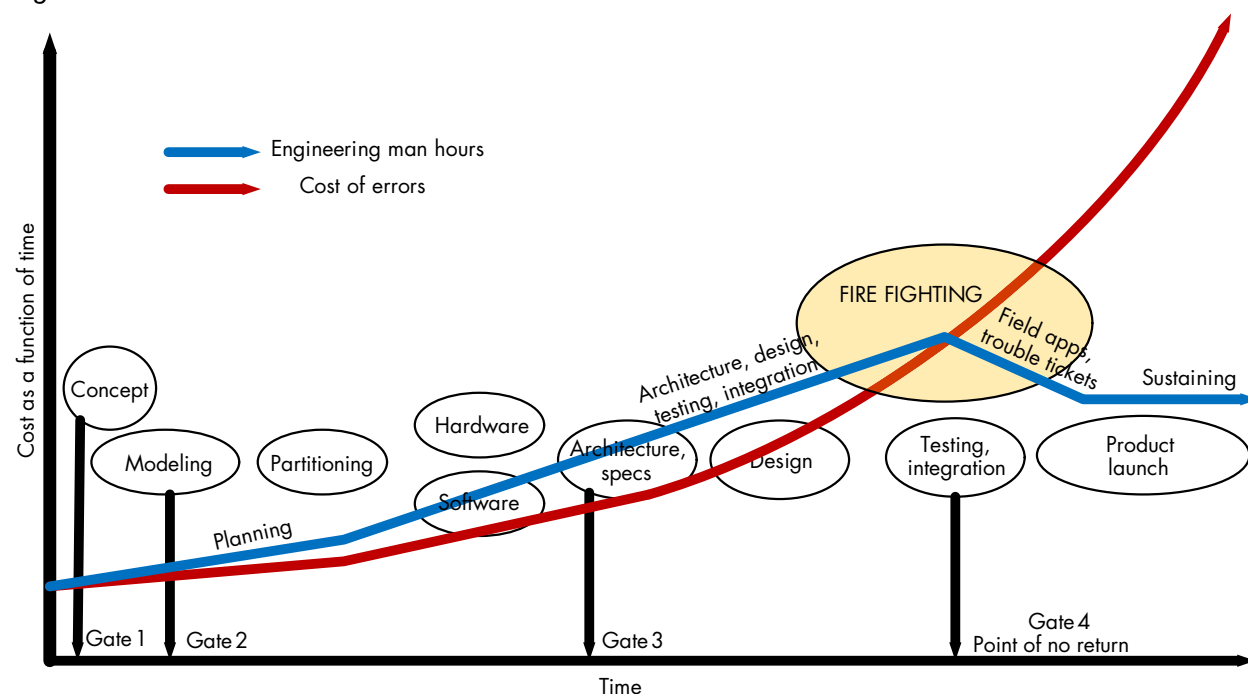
Engineering man hours
Cost of errors

Cost as a function of time

FIRE FIGHTING
Field apps, trouble tickets
Sustaining
Architecture, design, testing, integration

Concept
Modeling
Partitioning
Hardware
Software
Architecture, specs
Design
Testing, integration
Product launch
Planning

Gate 1
Gate 2
Gate 3
Gate 4
Point of no return

Time